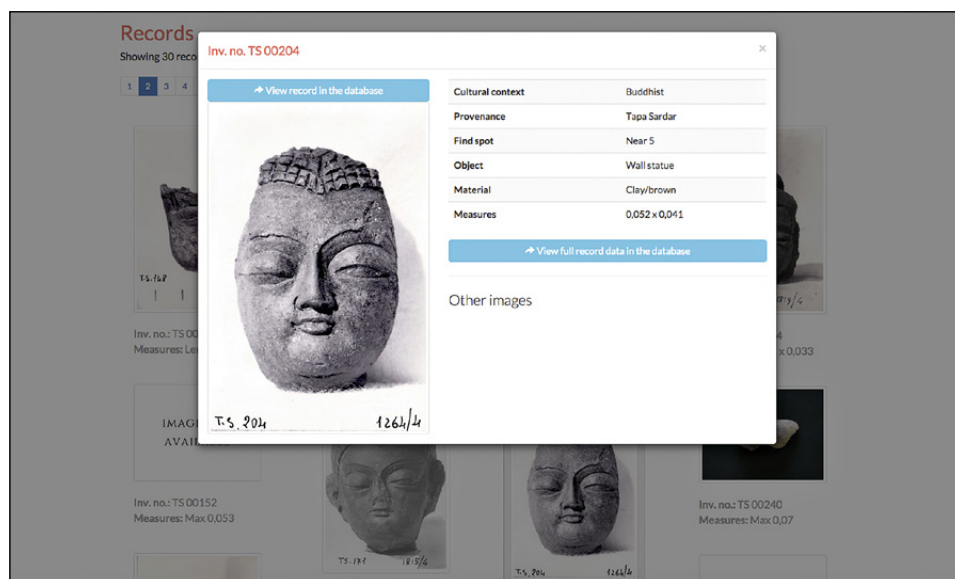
Records
Showing 30 reco

1 2 3 4

Inv. no. TS 00204

×

View record in the database

T.S. 204 1264/4

| Cultural context | Buddhist |
|---|---|
| Provenance | Tapa Sardar |
| Find spot | Near 5 |
| Object | Wall statue |
| Material | Clay/brown |
| Measures | 0,052 x 0,041 |

View full record data in the database

Other images

T.S. 168

Inv. no.: TS 00
Measures: Le

213/4

4
x 0,033

IMAG
AVAIL

Inv. no.: TS 00152
Measures: Max 0,053

T.S. 171 1815/4

T.S. 204 1264/4

Inv. no.: TS 00240
Measures: Max 0,07